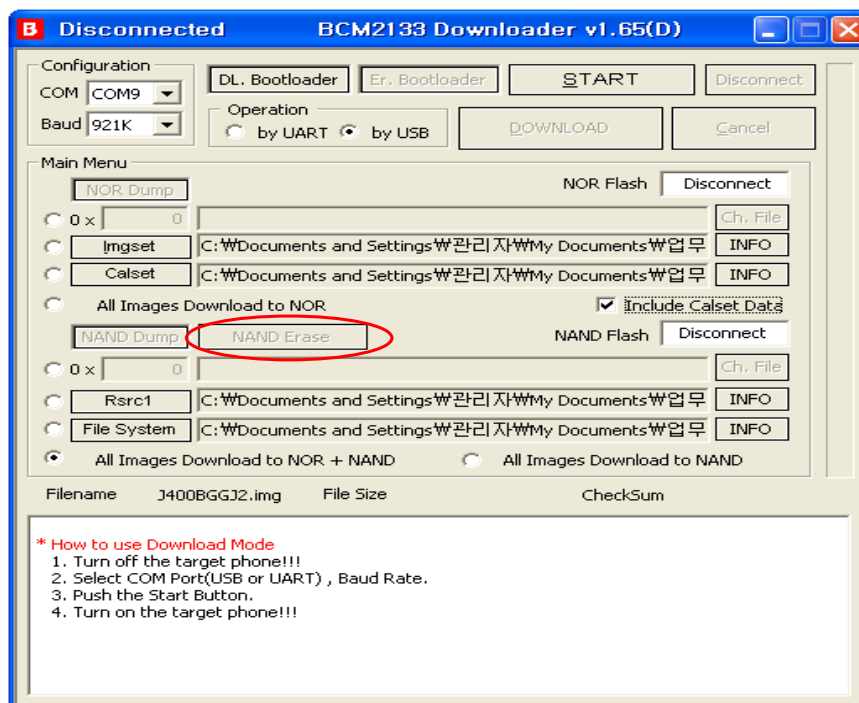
B Disconnected BCM2133 Downloader v1.65(D)

Configuration
COM COM9
Baud 921K

DL. Bootloader
Er. Bootloader
START
Disconnect

Operation
by UART by USB
DOWNLOAD
Cancel

Main Menu
NOR Dump
NOR Flash Disconnect
0 x 0
Ch. File
Imgset C:₩Documents and Settings₩관리자₩My Documents₩업무 INFO
Calset C:₩Documents and Settings₩관리자₩My Documents₩업무 INFO
All Images Download to NOR
Include Calset Data
NAND Dump NAND Erase
NAND Flash Disconnect
0 x 0
Ch. File
Rsrc1 C:₩Documents and Settings₩관리자₩My Documents₩업무 INFO
File System C:₩Documents and Settings₩관리자₩My Documents₩업무 INFO
All Images Download to NOR + NAND
All Images Download to NAND

Filename J400BGGJ2.img File Size CheckSum

* How to use Download Mode
1. Turn off the target phone!!!
2. Select COM Port(USB or UART) , Baud Rate.
3. Push the Start Button.
4. Turn on the target phone!!!